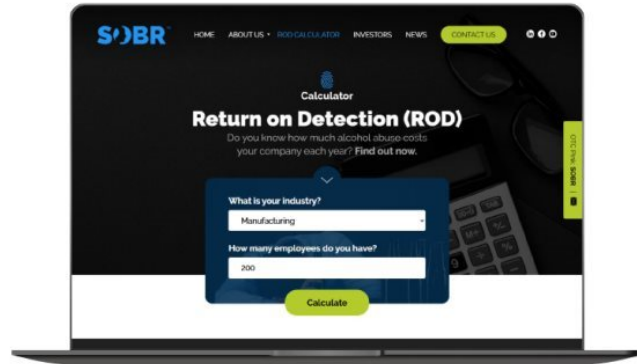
SOBR

HOME ABOUT US ▾ ROD CALCULATOR INVESTORS NEWS CONTACT US

Calculator

Return on Detection (ROD)

Do you know how much alcohol abuse costs your company each year? Find out now.

What is your industry?

Manufacturing

How many employees do you have?

200

Calculate

OTC Pink: SOBR